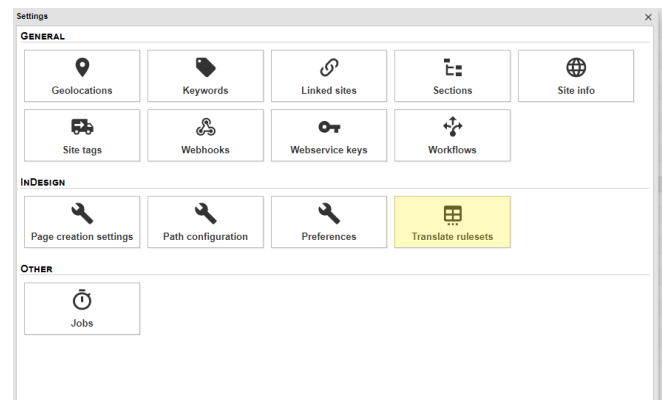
Settings
×
General
Geolocations
Keywords
Linked sites
Sections
Site info
Site tags
Webhooks
Webservice keys
Workflows
InDesign
Page creation settings
Path configuration
Preferences
Translate rulesets
Other
Jobs